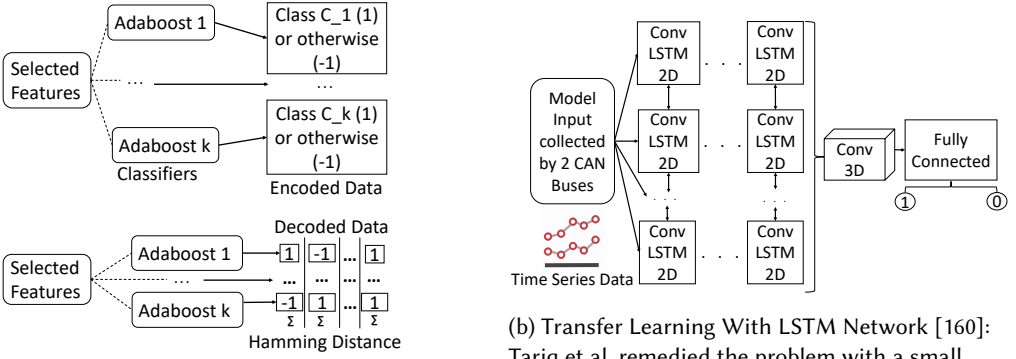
Selected Features

Adaboost 1

…

Adaboost k

Classifiers

Class C_1 (1) or otherwise (-1)

…

Class C_k (1) or otherwise (-1)

Encoded Data

Selected Features

Adaboost 1

…

Adaboost k

Decoded Data

| 1 | -1 | … | 1 |
|---|---|---|---|
| … | … | … | … |
| -1 | 1 | … | 1 |
| Σ | Σ | | Σ |

Hamming Distance

Model Input collected by 2 CAN Buses

Time Series Data

Conv LSTM 2D

Conv LSTM 2D

Conv LSTM 2D

Conv LSTM 2D

Conv LSTM 2D

Conv LSTM 2D

Conv 3D

Fully Connected

1

0

(b) Transfer Learning With LSTM Network [160]: Tariq et al. remedied the problem with a small